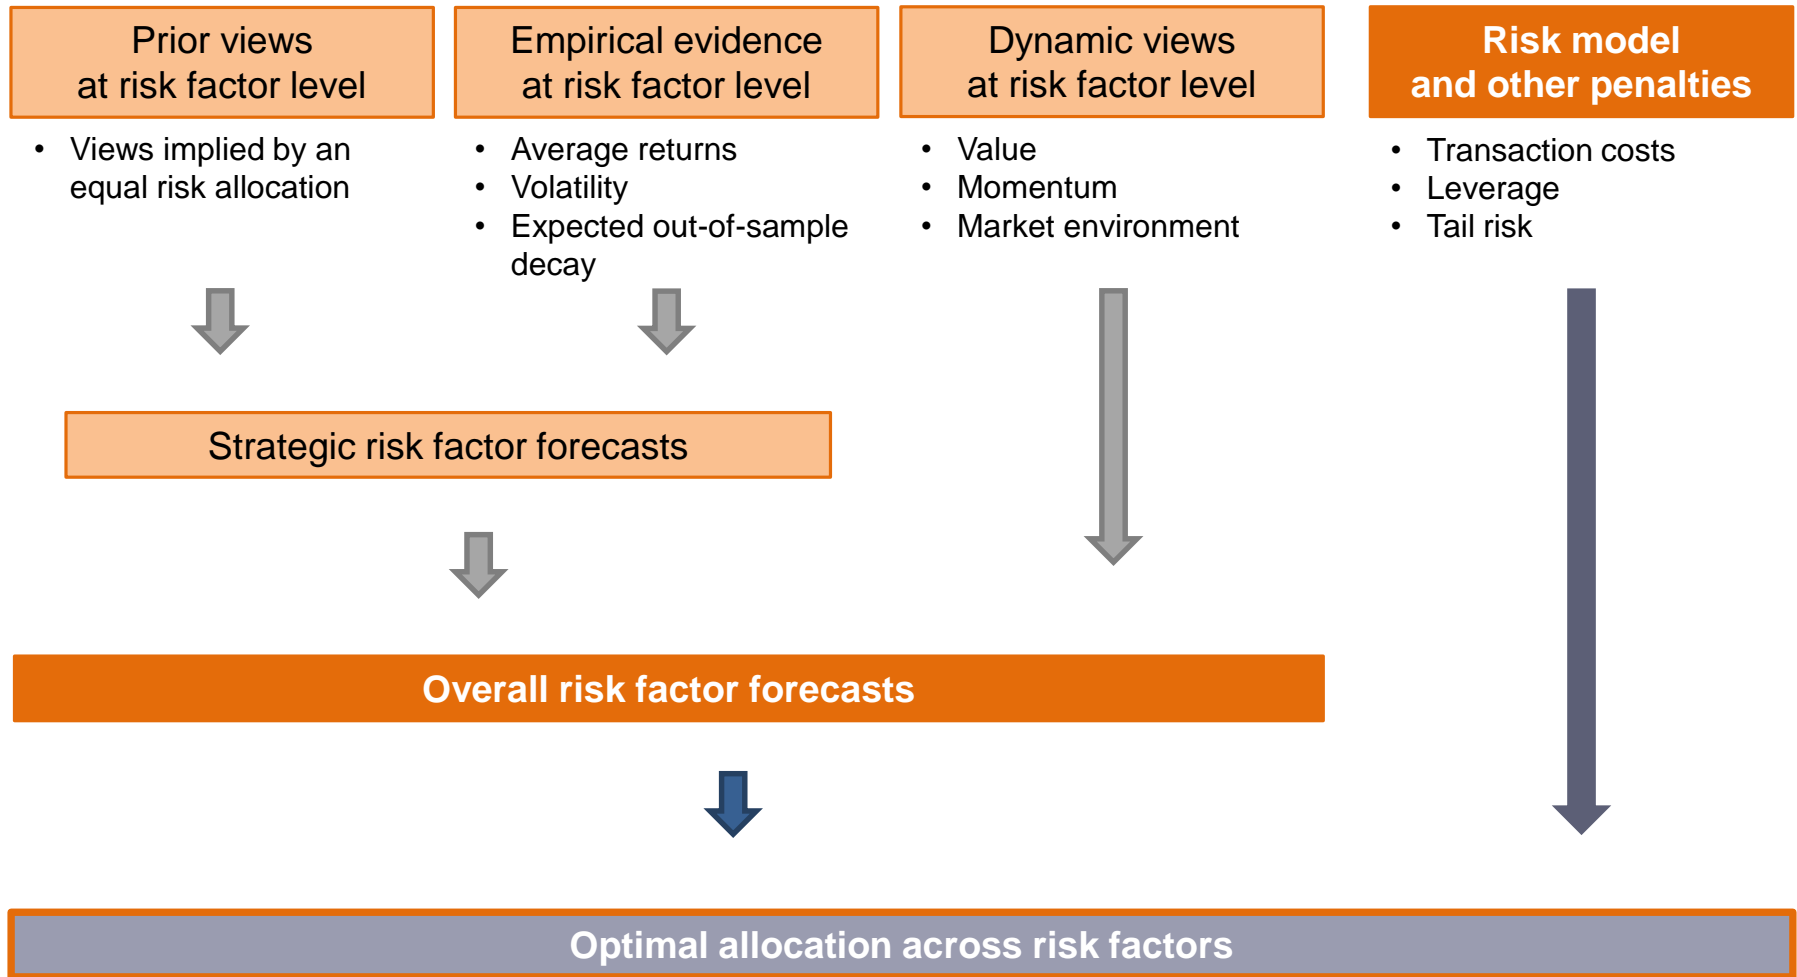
Prior views
at risk factor level

- Views implied by an equal risk allocation

Empirical evidence
at risk factor level

- Average returns
- Volatility
- Expected out-of-sample decay

Dynamic views
at risk factor level

- Value
- Momentum
- Market environment

Risk model
and other penalties

- Transaction costs
- Leverage
- Tail risk

Strategic risk factor forecasts

Overall risk factor forecasts

Optimal allocation across risk factors